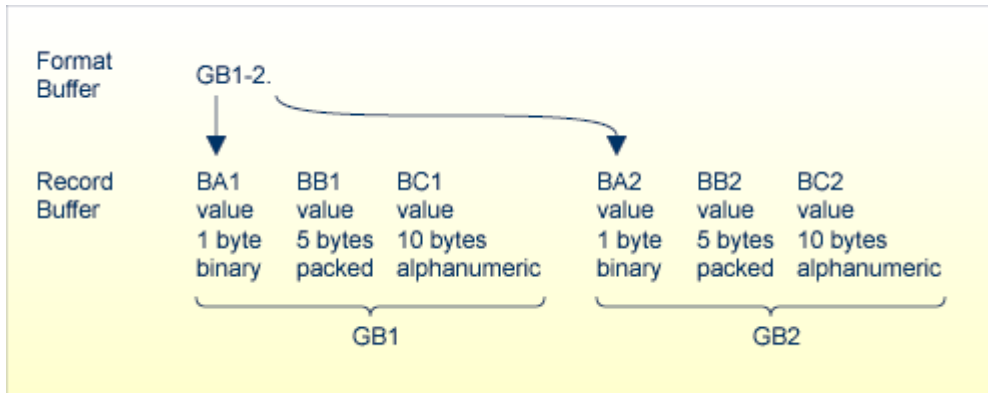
Format Buffer

GB1-2.

Record Buffer

| BA1 | BB1 | BC1 | BA2 | BB2 | BC2 |
|---|---|---|---|---|---|
| value | value | value | value | value | value |
| 1 byte | 5 bytes | 10 bytes | 1 byte | 5 bytes | 10 bytes |
| binary | packed | alphanumeric | binary | packed | alphanumeric |

GB1

GB2